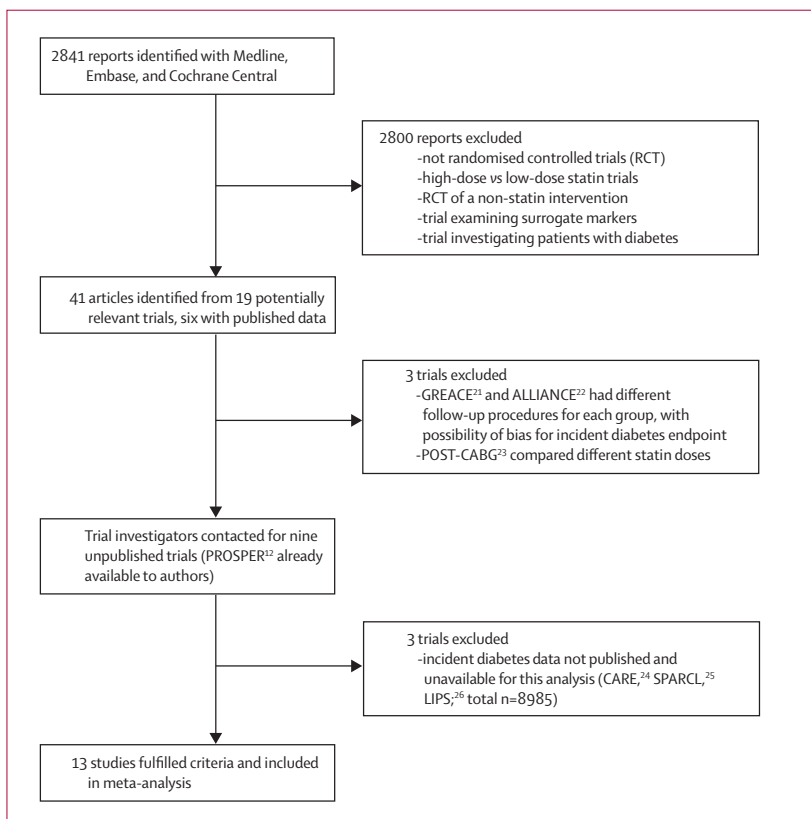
2841 reports identified with Medline, Embase, and Cochrane Central

2800 reports excluded
-not randomised controlled trials (RCT)
-high-dose *vs* low-dose statin trials
-RCT of a non-statin intervention
-trial examining surrogate markers
-trial investigating patients with diabetes

41 articles identified from 19 potentially relevant trials, six with published data

3 trials excluded
-GREACE$^{21}$ and ALLIANCE$^{22}$ had different follow-up procedures for each group, with possibility of bias for incident diabetes endpoint
-POST-CABG$^{23}$ compared different statin doses

Trial investigators contacted for nine unpublished trials (PROSPER$^{12}$ already available to authors)

3 trials excluded
-incident diabetes data not published and unavailable for this analysis (CARE,$^{24}$ SPARCL,$^{25}$ LIPS;$^{26}$ total n=8985)

13 studies fulfilled criteria and included in meta-analysis